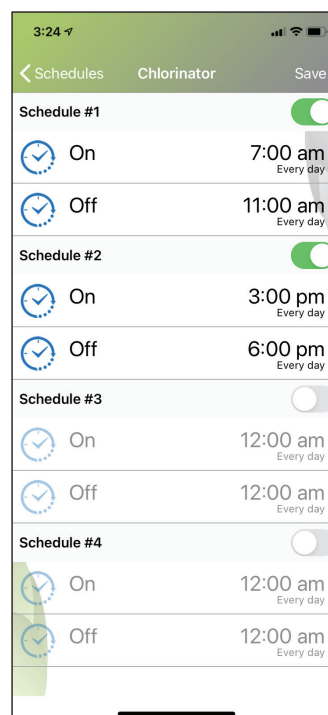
3:24

Schedules Chlorinator Save

Schedule #1

On 7:00 am Every day

Off 11:00 am Every day

Schedule #2

On 3:00 pm Every day

Off 6:00 pm Every day

Schedule #3

On 12:00 am Every day

Off 12:00 am Every day

Schedule #4

On 12:00 am Every day

Off 12:00 am Every day